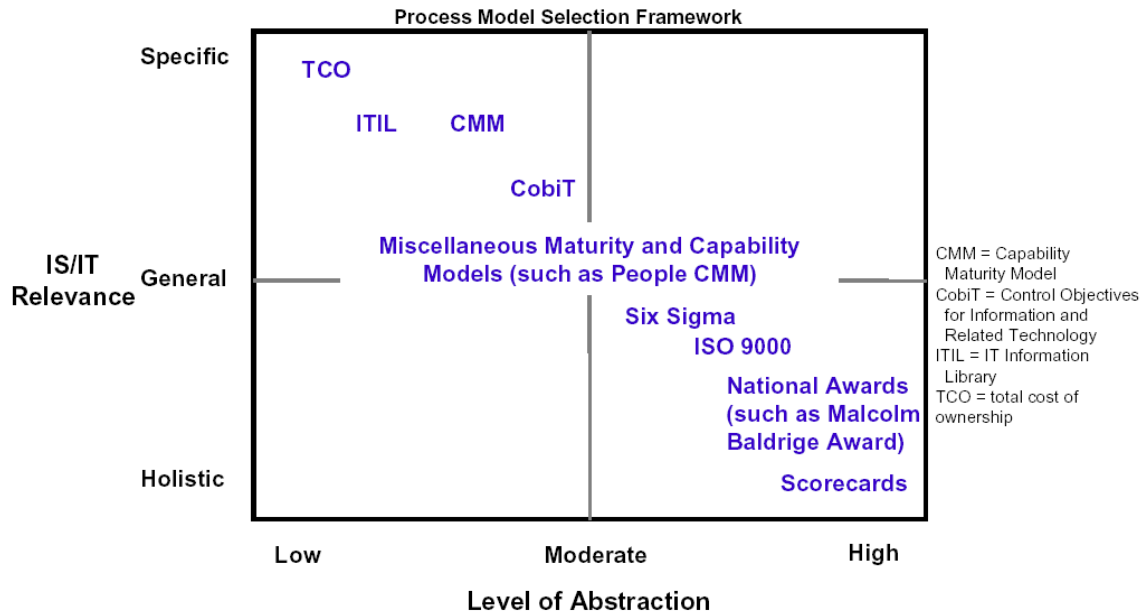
Process Model Selection Framework

Specific

TCO

ITIL CMM

CobiT

Miscellaneous Maturity and Capability Models (such as People CMM)

IS/IT Relevance

General

Six Sigma

ISO 9000

National Awards (such as Malcolm Baldrige Award)

Holistic

Scorecards

CMM = Capability Maturity Model
CobiT = Control Objectives for Information and Related Technology
ITIL = IT Information Library
TCO = total cost of ownership

Low Moderate High

Level of Abstraction